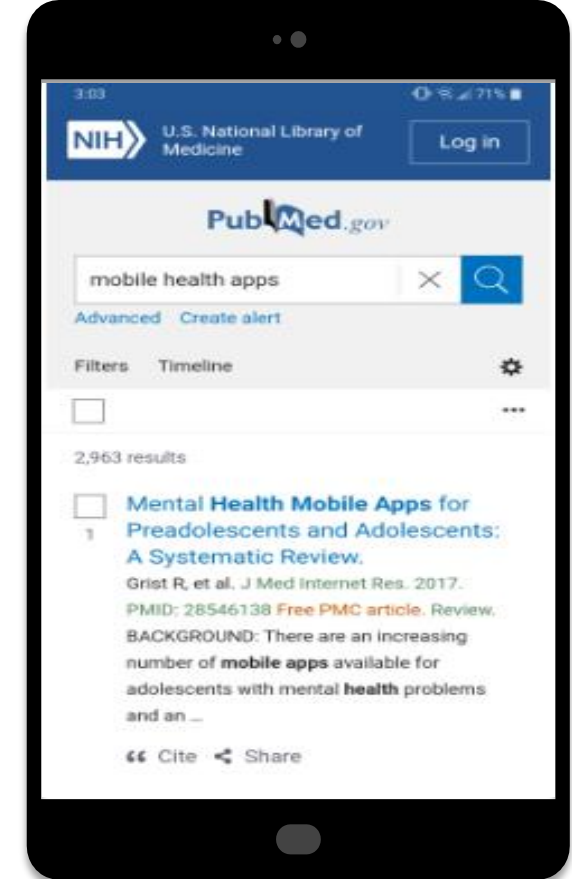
3:03

71%

NIH U.S. National Library of Medicine

Log in

PubMed.gov

mobile health apps

Advanced Create alert

Filters Timeline

2,963 results

1

Mental Health Mobile Apps for Preadolescents and Adolescents: A Systematic Review.

Grist R, et al. J Med Internet Res. 2017. PMID: 28546138 Free PMC article. Review.

BACKGROUND: There are an increasing number of mobile apps available for adolescents with mental health problems and an ...

Cite Share